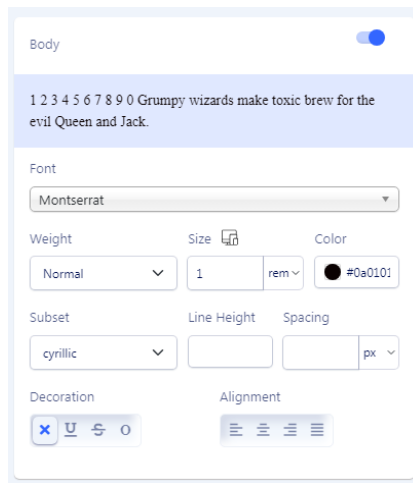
Body

1 2 3 4 5 6 7 8 9 0 Grumpy wizards make toxic brew for the evil Queen and Jack.

Font

Montserrat

Weight

Normal

Size

1

rem

Color

#0a0101

Subset

cyrillic

Line Height

Spacing

px

Decoration

Alignment